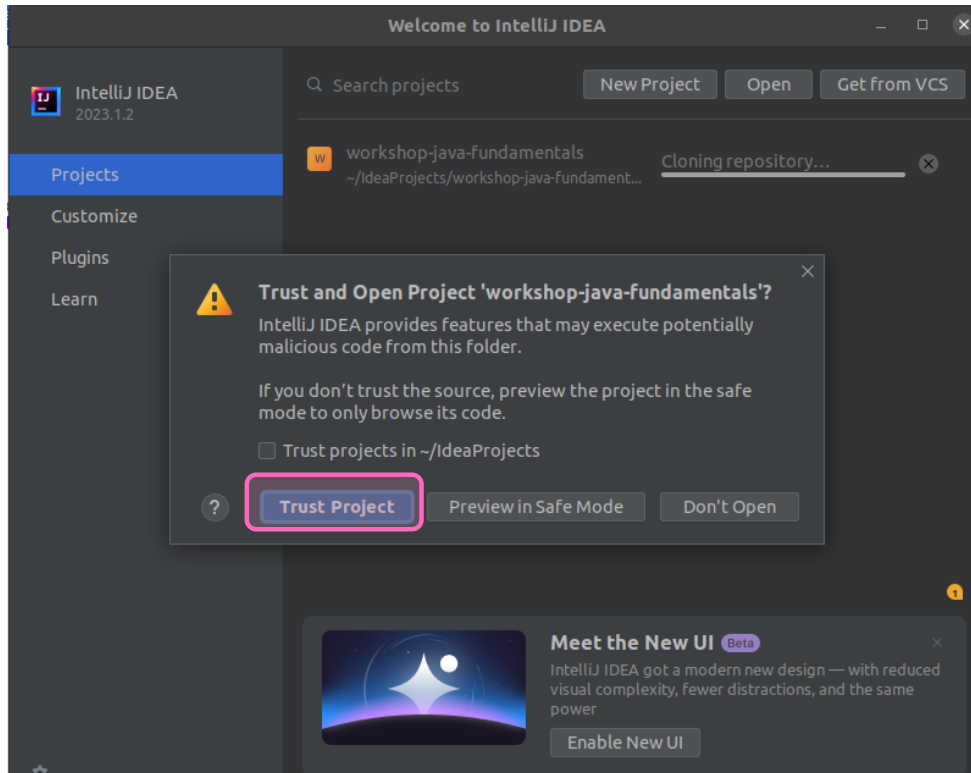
Welcome to IntelliJ IDEA

IJ
IntelliJ IDEA
2023.1.2

Projects
Customize
Plugins
Learn

Search projects

New Project
Open
Get from VCS

W
workshop-java-fundamentals
~/IdeaProjects/workshop-java-fundament...
Cloning repository...

Trust and Open Project 'workshop-java-fundamentals'?

IntelliJ IDEA provides features that may execute potentially malicious code from this folder.

If you don't trust the source, preview the project in the safe mode to only browse its code.

Trust projects in ~/IdeaProjects

?
Trust Project
Preview in Safe Mode
Don't Open

1

Meet the New UI Beta
IntelliJ IDEA got a modern new design — with reduced visual complexity, fewer distractions, and the same power

Enable New UI